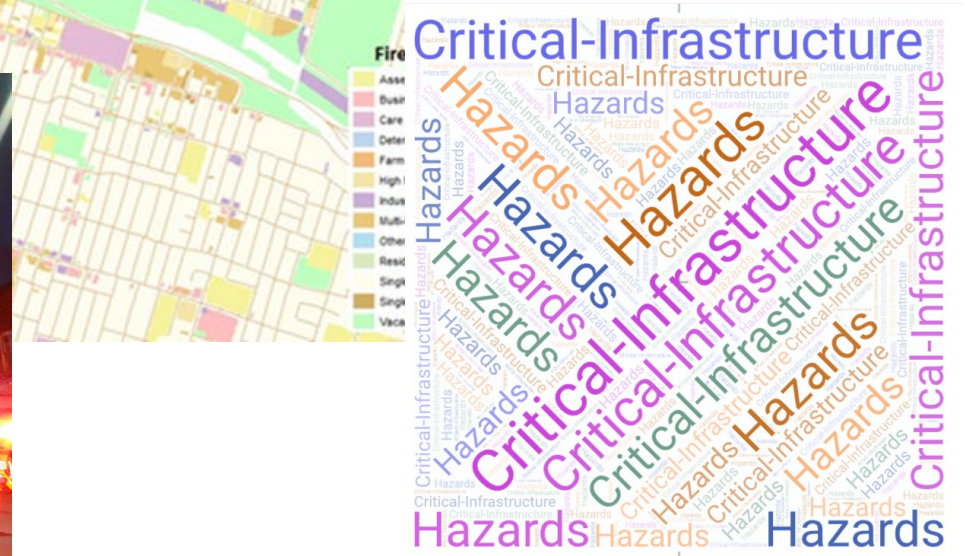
Fire
Asse
Busin
Care
Deter
Farm
High
Indus
Multi-
Other
Resid
Single
Single
Vaca

Critical-Infrastructure
Critical-Infrastructure
Hazards
Hazards
Hazards
Hazards
Hazards
Hazards
Hazards
Critical-Infrastructure
Critical-Infrastructure
Critical-Infrastructure
Critical-Infrastructure
Critical-Infrastructure
Hazards
Hazards
Hazards
Hazards
Critical-Infrastructure
Hazards
Hazards
Hazards